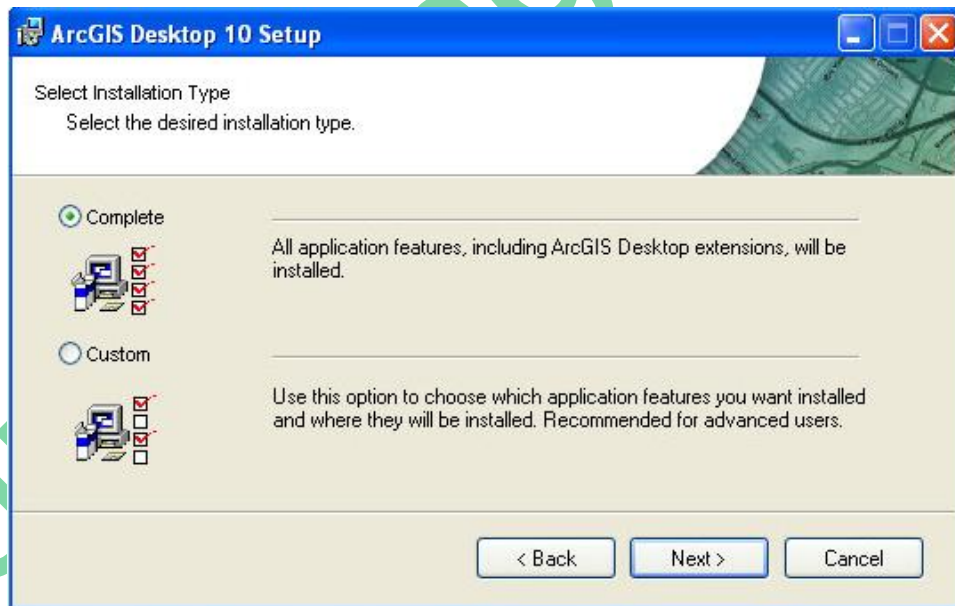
ArcGIS Desktop 10 Setup

Select Installation Type
Select the desired installation type.

Complete

All application features, including ArcGIS Desktop extensions, will be installed.

Custom

Use this option to choose which application features you want installed and where they will be installed. Recommended for advanced users.

< Back
Next >
Cancel